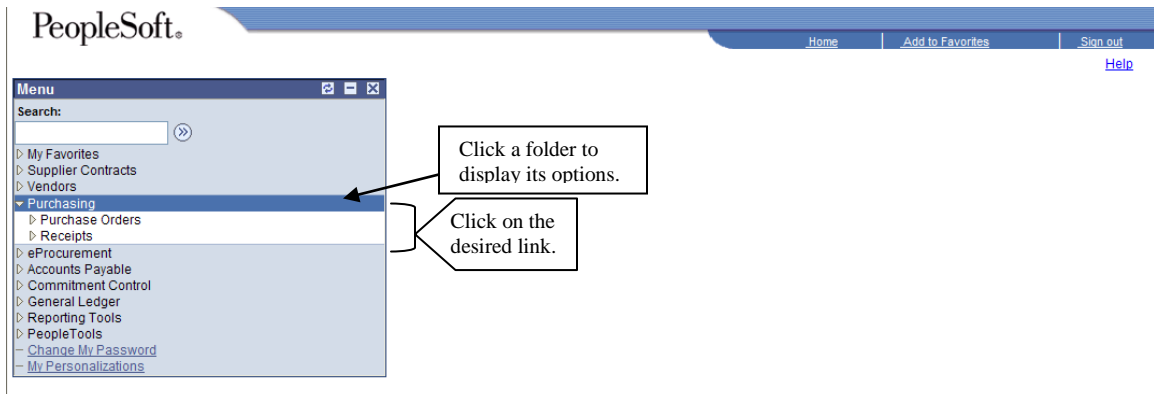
PeopleSoft.

Home | Add to Favorites | Sign out

Help

Menu

Search:

My Favorites
Supplier Contracts
Vendors
Purchasing
Purchase Orders
Receipts
eProcurement
Accounts Payable
Commitment Control
General Ledger
Reporting Tools
PeopleTools
Change My Password
My Personalizations

Click a folder to display its options.

Click on the desired link.